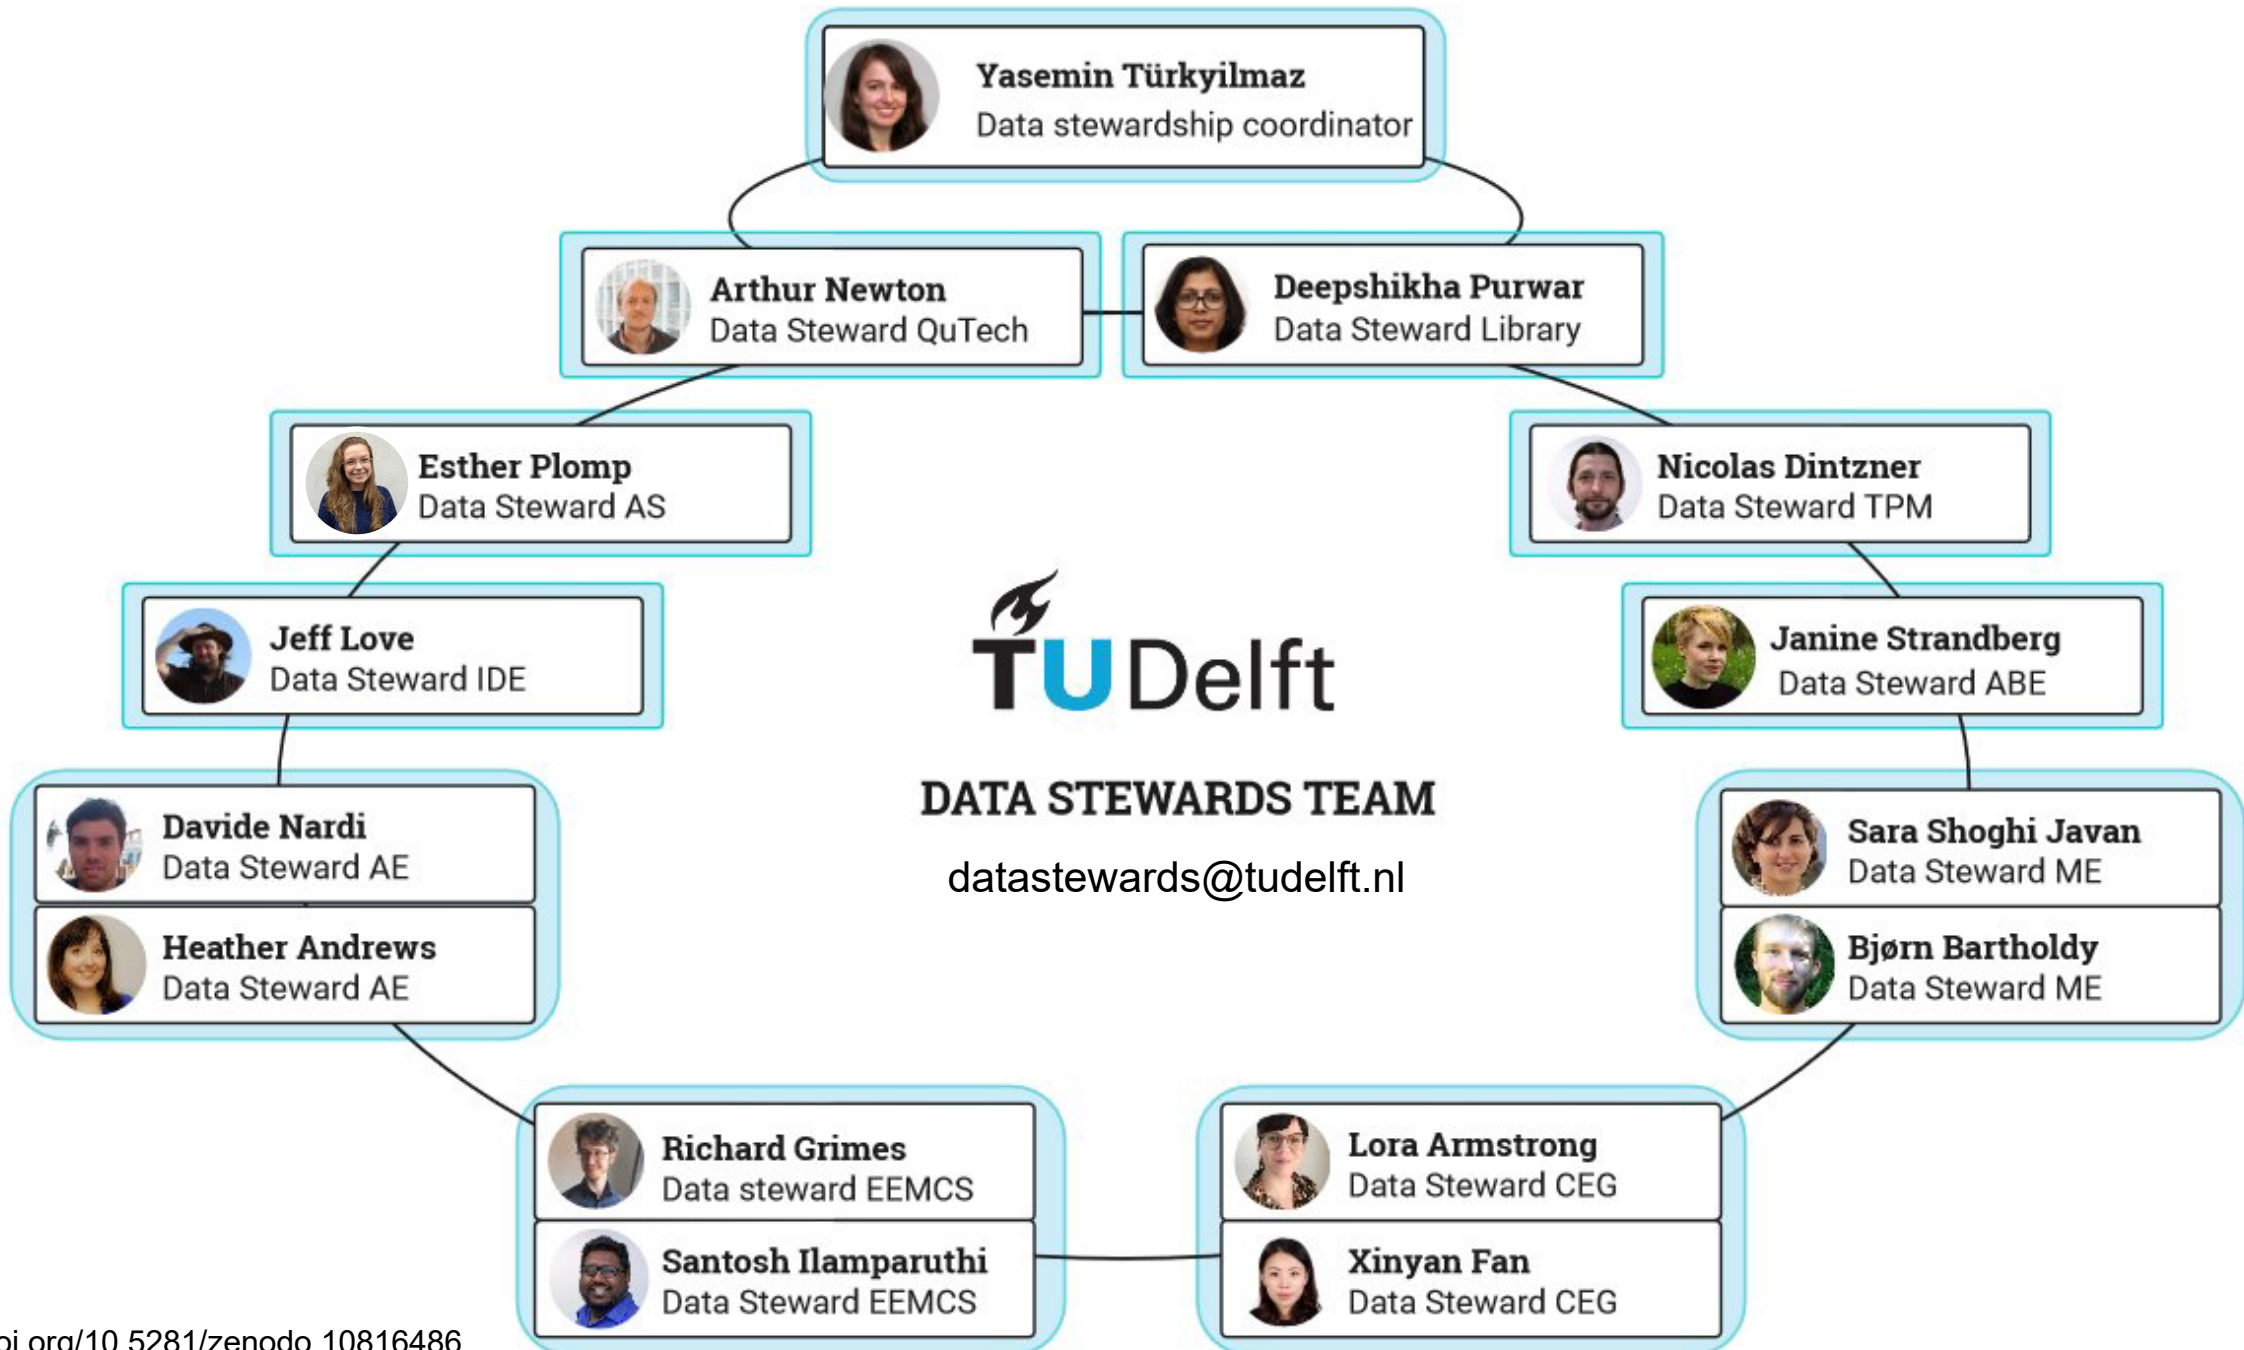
Yasemin Türkyilmaz
Data stewardship coordinator

Arthur Newton
Data Steward QuTech

Deepshikha Purwar
Data Steward Library

Esther Plomp
Data Steward AS

Nicolas Dintzner
Data Steward TPM

Jeff Love
Data Steward IDE

TU Delft

Janine Strandberg
Data Steward ABE

DATA STEWARDS TEAM

datastewards@tudelft.nl

Davide Nardi
Data Steward AE

Heather Andrews
Data Steward AE

Sara Shoghi Javan
Data Steward ME

Bjørn Bartholdy
Data Steward ME

Richard Grimes
Data steward EEMCS

Santosh Ilamparuthi
Data Steward EEMCS

Lora Armstrong
Data Steward CEG

Xinyan Fan
Data Steward CEG

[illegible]oi.org/10.5281/zenodo.10816486